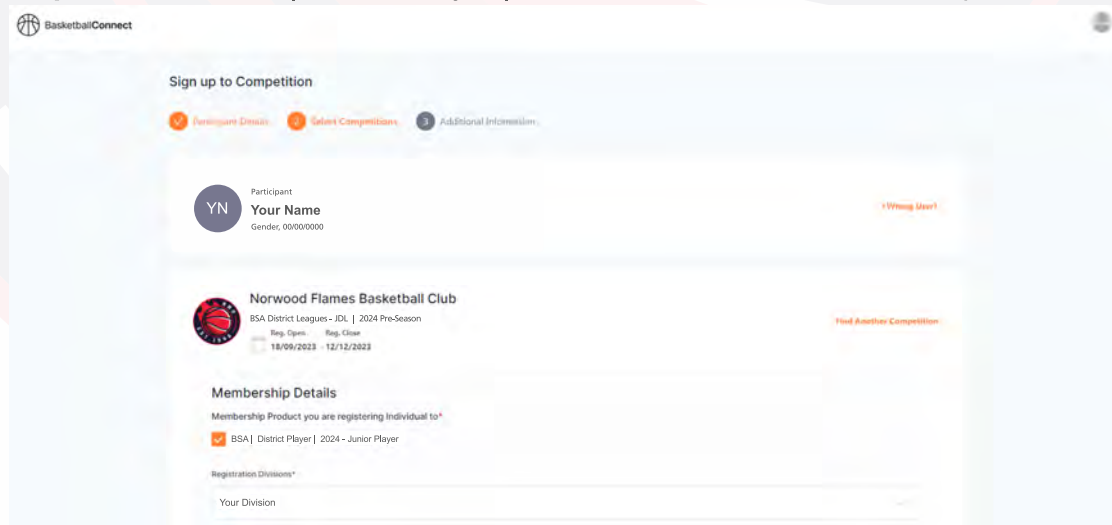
BasketballConnect

Sign up to Competition

Participant Details  2 Select Competitions  3 Additional Information

Participant
YN
Your Name
Gender, 00/00/0000

I Wrong User?

Norwood Flames Basketball Club
BSA District Leagues - JDL | 2024 Pre-Season
Reg. Open Reg. Close
18/09/2023 - 12/12/2023

Find Another Competition

Membership Details
Membership Product you are registering Individual to*
BSA | District Player | 2024 - Junior Player

Registration Divisions*
Your Division